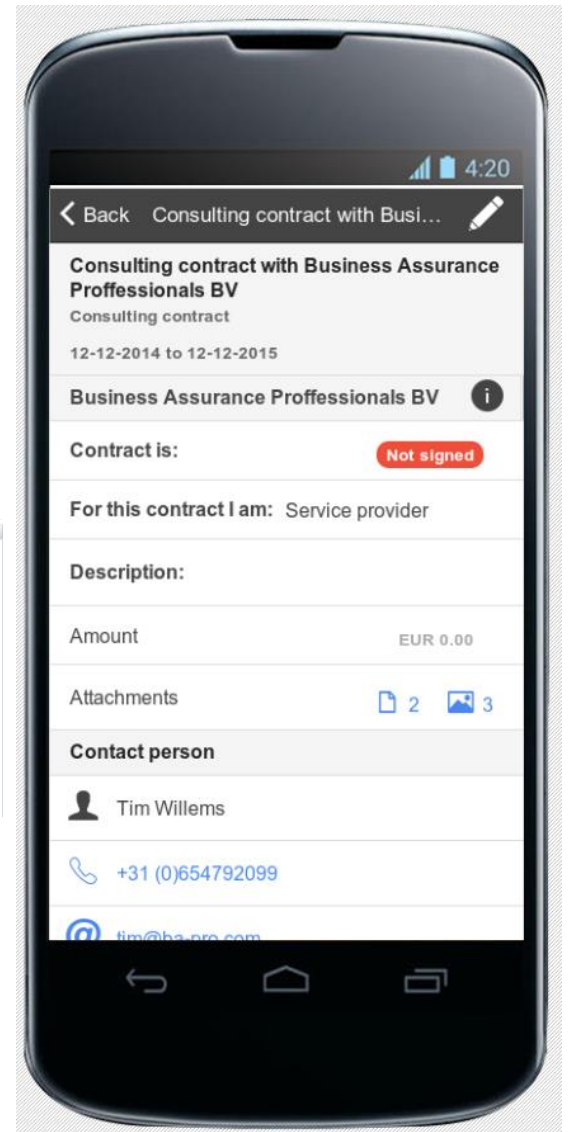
4:20

Back Consulting contract with Busi...

Consulting contract with Business Assurance Proffessionals BV

Consulting contract

12-12-2014 to 12-12-2015

Business Assurance Proffessionals BV

Contract is: Not signed

For this contract I am: Service provider

Description:

Amount EUR 0.00

Attachments 2 3

Contact person

Tim Willems

+31 (0)654792099

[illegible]